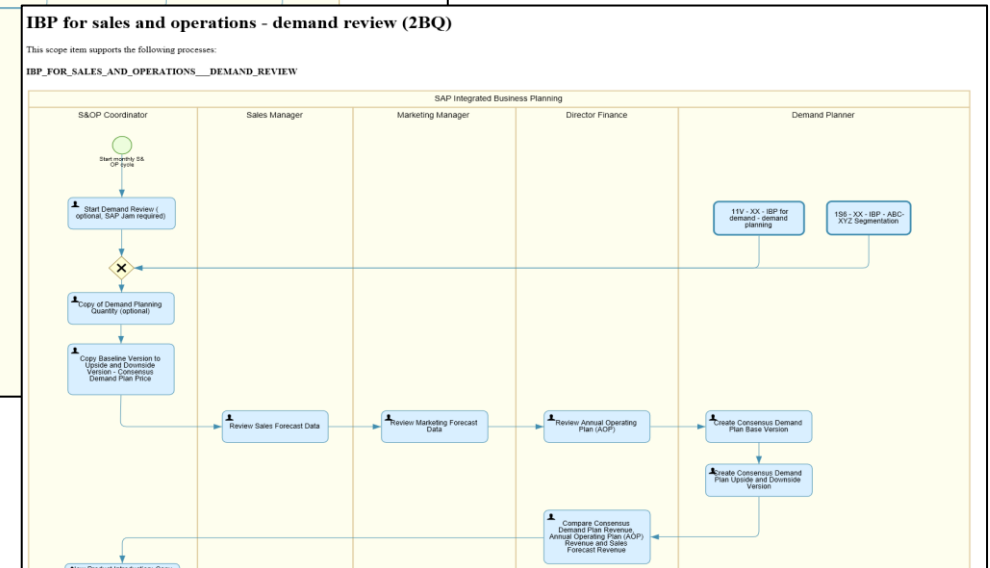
IBP for sales and operations - demand review (2BQ)

This scope item supports the following processes:

IBP_FOR_SALES_AND_OPERATIONS___DEMAND_REVIEW

SAP Integrated Business Planning

S&OP Coordinator

Sales Manager

Marketing Manager

Director Finance

Demand Planner

Start monthly S&OP cycle

Start Demand Review (optional, SAP Jam required)

11V - XX - IBP for demand - demand planning

1S6 - XX - IBP - ABC-XYZ Segmentation

Copy of Demand Planning Quantity (optional)

Copy Baseline Version to Upside and Downside Version - Consensus Demand Plan Price

Review Sales Forecast Data

Review Marketing Forecast Data

Review Annual Operating Plan (AOP)

Create Consensus Demand Plan Base Version

Create Consensus Demand Plan Upside and Downside Version

Compare Consensus Demand Plan Revenue, Annual Operating Plan (AOP) Revenue and Sales Forecast Revenue

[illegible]